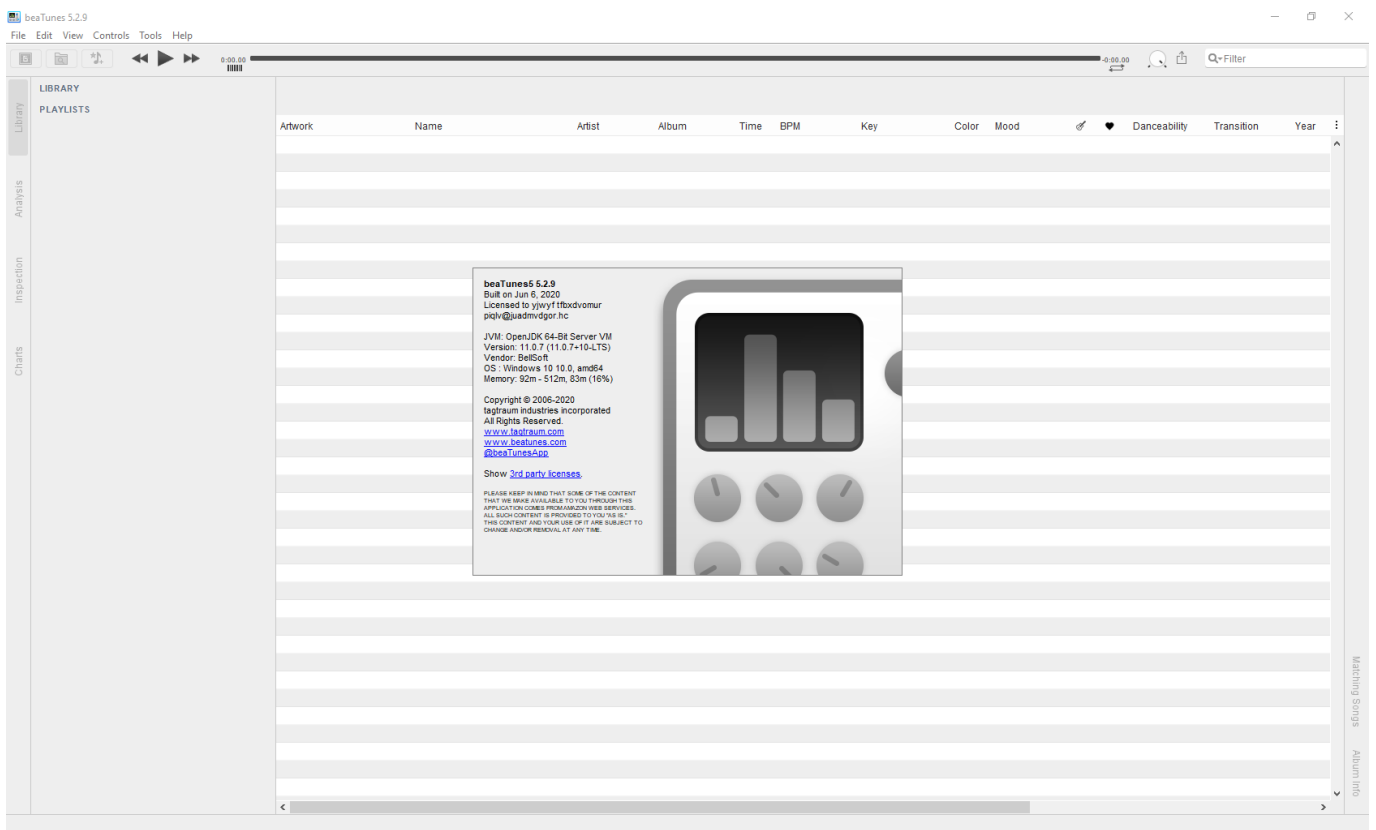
beaTunes 5.2.9

File Edit View Controls Tools Help

0:00.00 -0:00.00

Filter

Library
Analysis
Inspection
Charts

LIBRARY
PLAYLISTS

| Artwork | Name | Artist | Album | Time | BPM | Key | Color | Mood | Danceability | Transition | Year |
|---|---|---|---|---|---|---|---|---|---|---|---|

beaTunes5 5.2.9
Built on Jun 6, 2020
Licensed to yjwyf tfbxdvomur
piqlv@juadmvdgor.hc

JVM: OpenJDK 64-Bit Server VM
Version: 11.0.7 (11.0.7+10-LTS)
Vendor: BellSoft
OS : Windows 10 10.0, amd64
Memory: 92m - 512m, 83m (16%)

Copyright © 2006-2020
tagtraum industries incorporated
All Rights Reserved.
www.tagtraum.com
www.beatunes.com
@beaTunesApp

Show 3rd party licenses.

PLEASE KEEP IN MIND THAT SOME OF THE CONTENT THAT WE MAKE AVAILABLE TO YOU THROUGH THIS APPLICATION COMES FROM AMAZON WEB SERVICES. ALL SUCH CONTENT IS PROVIDED TO YOU "AS IS." THIS CONTENT AND YOUR USE OF IT ARE SUBJECT TO CHANGE AND/OR REMOVAL AT ANY TIME.

Matching Songs
Album Info